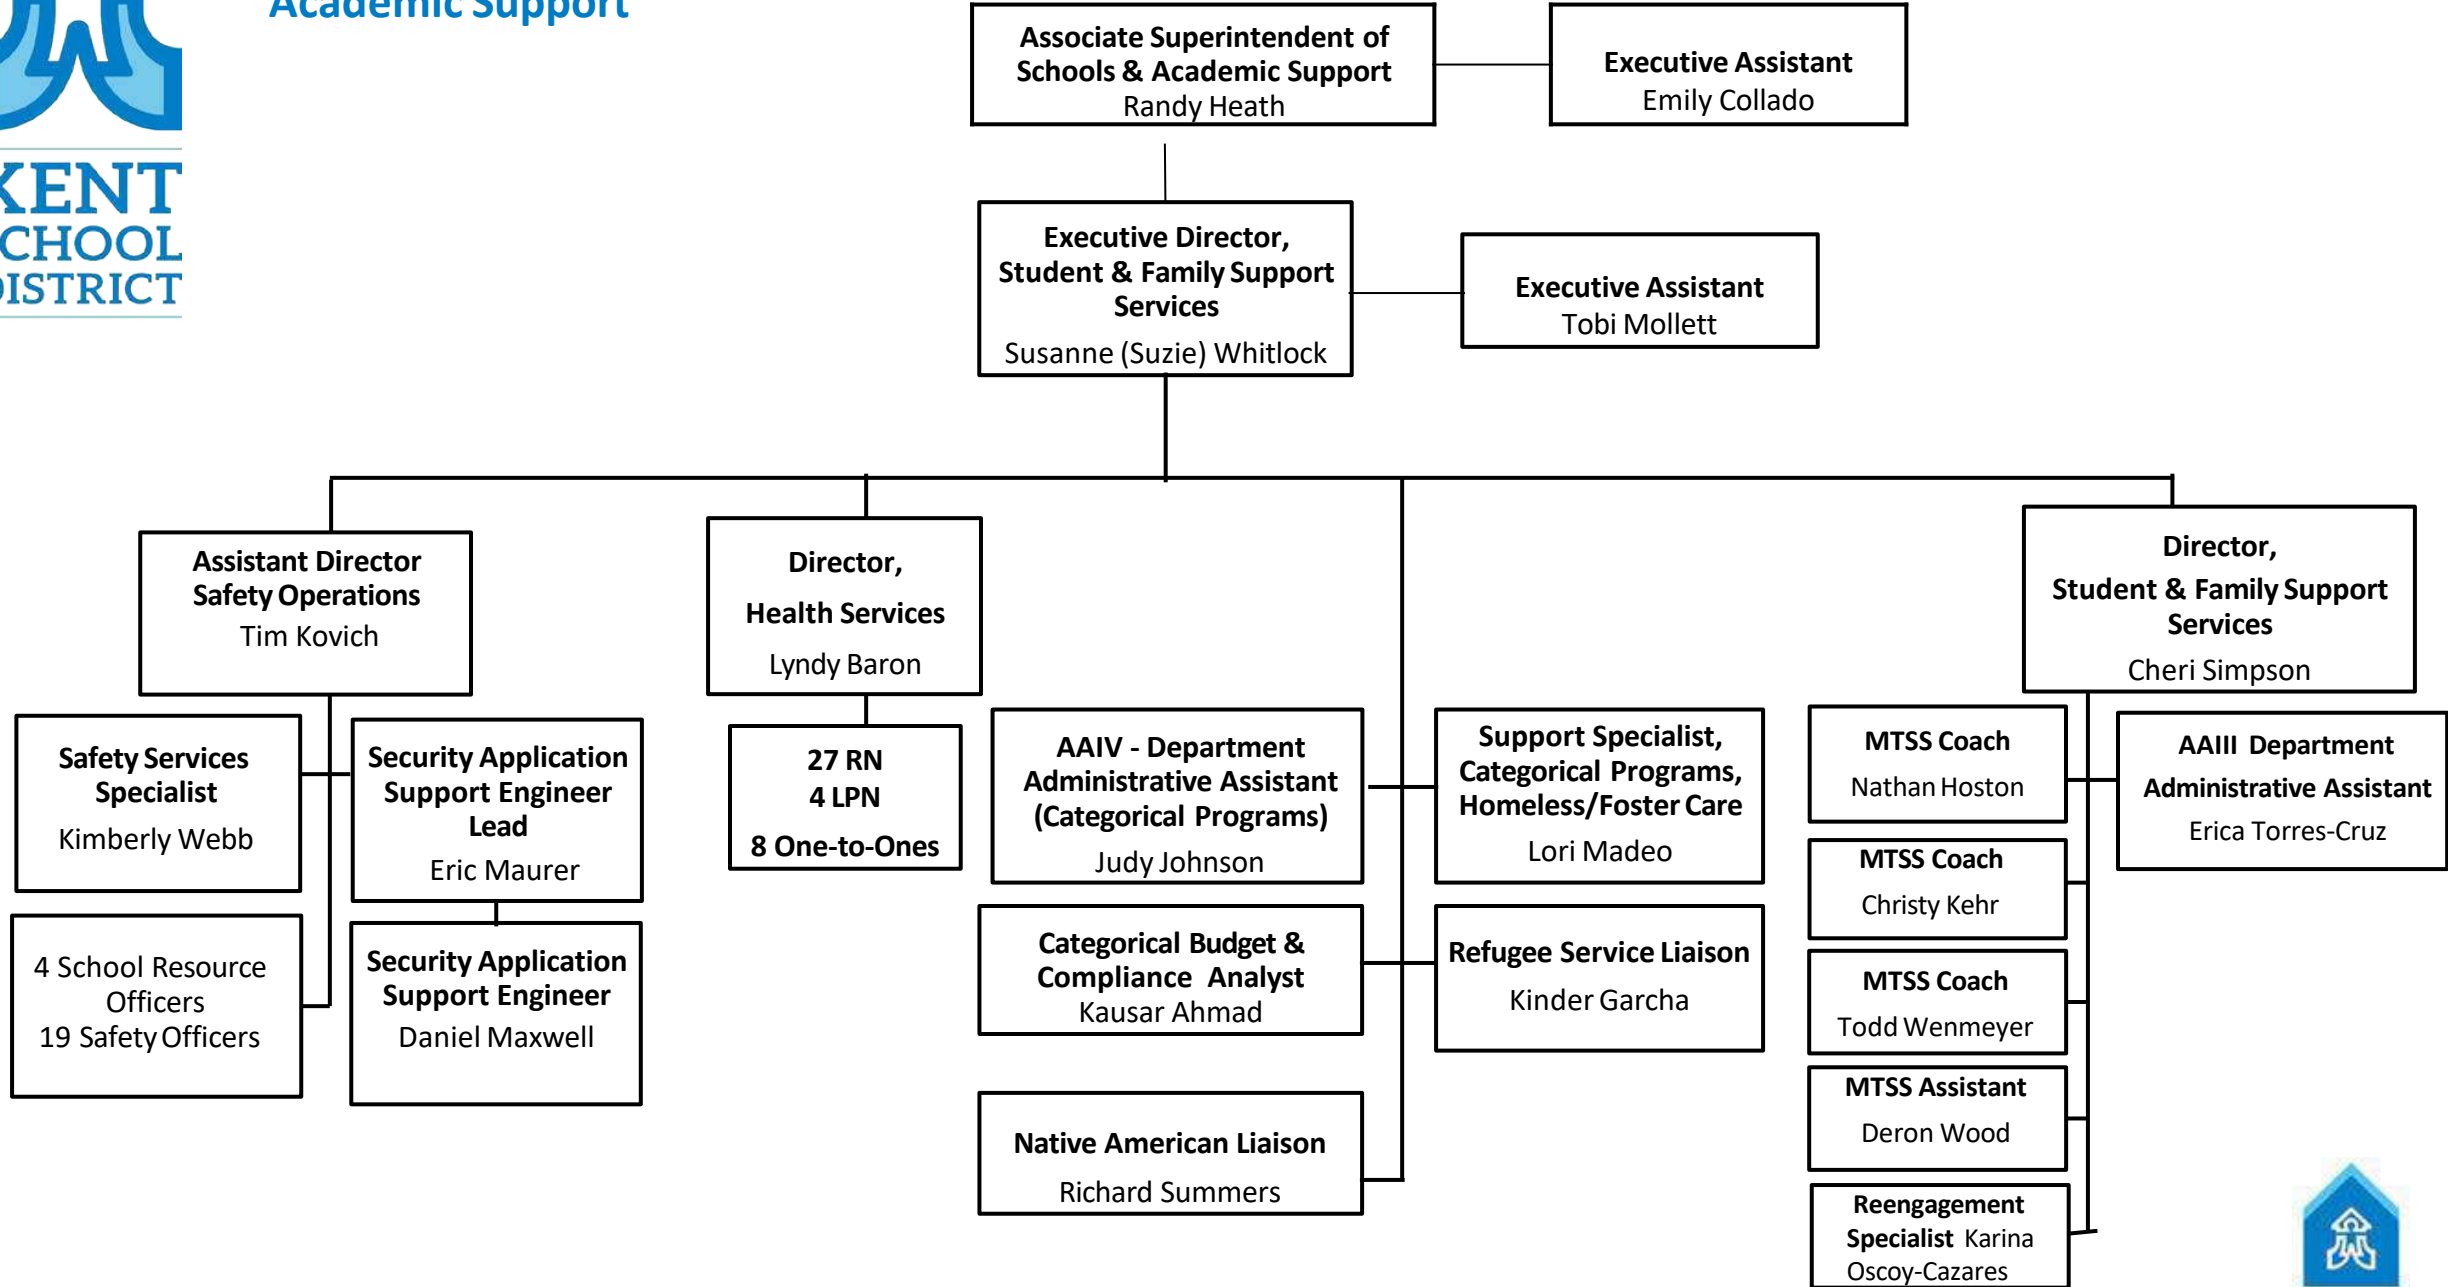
Academic Support

KENT SCHOOL DISTRICT

Associate Superintendent of Schools & Academic Support
Randy Heath

Executive Assistant
Emily Collado

Executive Director, Student & Family Support Services
Susanne (Suzie) Whitlock

Executive Assistant
Tobi Mollett

Assistant Director Safety Operations
Tim Kovich

Director, Health Services
Lyndy Baron

Director, Student & Family Support Services
Cheri Simpson

Safety Services Specialist
Kimberly Webb

Security Application Support Engineer Lead
Eric Maurer

27 RN
4 LPN
8 One-to-Ones

AAIV - Department Administrative Assistant (Categorical Programs)
Judy Johnson

Support Specialist, Categorical Programs, Homeless/Foster Care
Lori Madeo

MTSS Coach
Nathan Hoston

AAIII Department Administrative Assistant
Erica Torres-Cruz

MTSS Coach
Christy Kehr

4 School Resource Officers
19 Safety Officers

Security Application Support Engineer
Daniel Maxwell

Categorical Budget & Compliance Analyst
Kausar Ahmad

Refugee Service Liaison
Kinder Garcha

MTSS Coach
Todd Wenmeyer

MTSS Assistant
Deron Wood

Native American Liaison
Richard Summers

Reengagement Specialist Karina Oscoy-Cazares